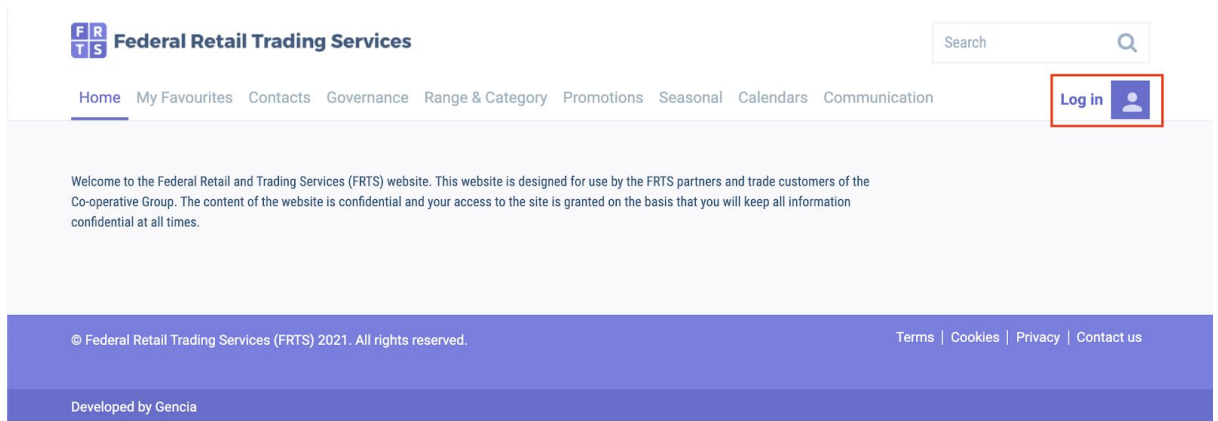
F R
T S Federal Retail Trading Services

Search

Home My Favourites Contacts Governance Range & Category Promotions Seasonal Calendars Communication

Log in

Welcome to the Federal Retail and Trading Services (FRTS) website. This website is designed for use by the FRTS partners and trade customers of the Co-operative Group. The content of the website is confidential and your access to the site is granted on the basis that you will keep all information confidential at all times.

© Federal Retail Trading Services (FRTS) 2021. All rights reserved.

Terms | Cookies | Privacy | Contact us

Developed by Gencia